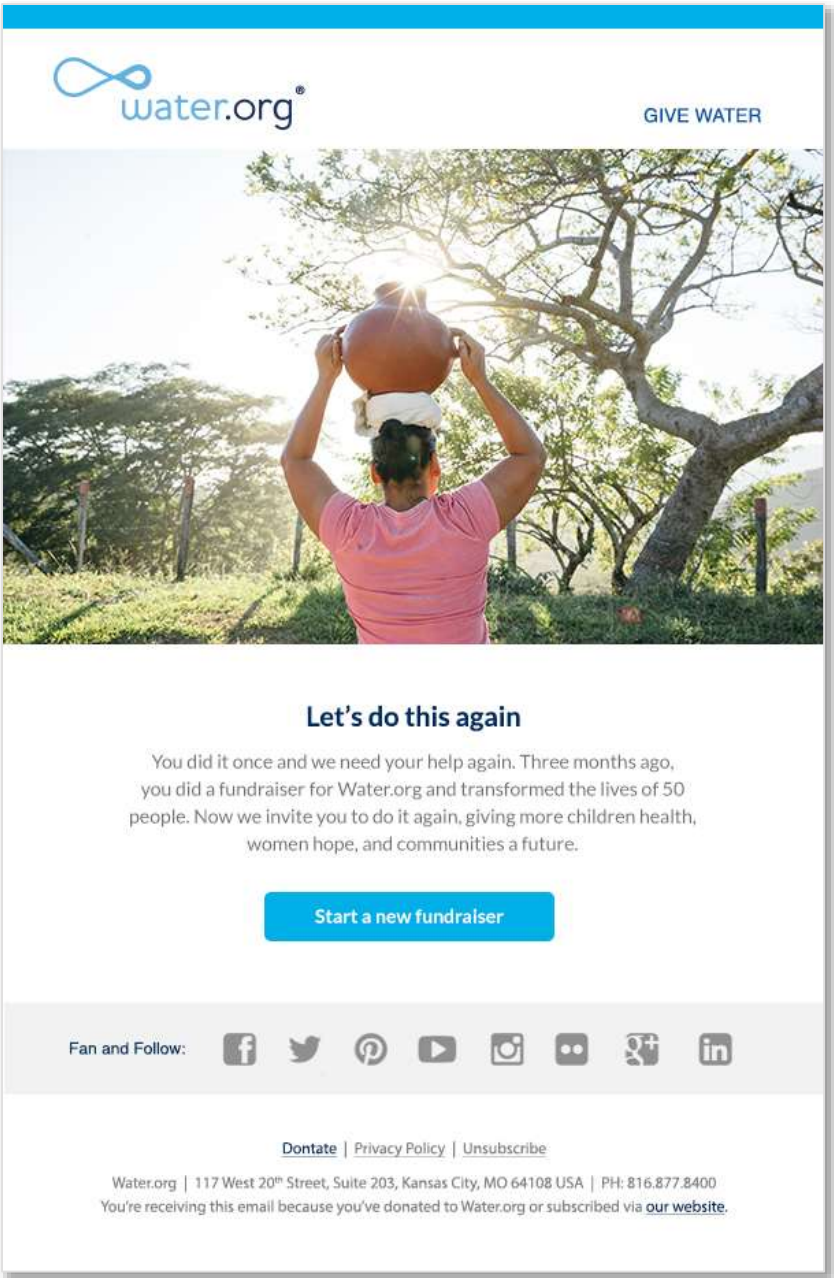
water.org®

GIVE WATER

Let's do this again

You did it once and we need your help again. Three months ago, you did a fundraiser for Water.org and transformed the lives of 50 people. Now we invite you to do it again, giving more children health, women hope, and communities a future.

Start a new fundraiser

Fan and Follow:

Dontate | Privacy Policy | Unsubscribe

Water.org | 117 West 20th Street, Suite 203, Kansas City, MO 64108 USA | PH: 816.877.8400
You're receiving this email because you've donated to Water.org or subscribed via our website.